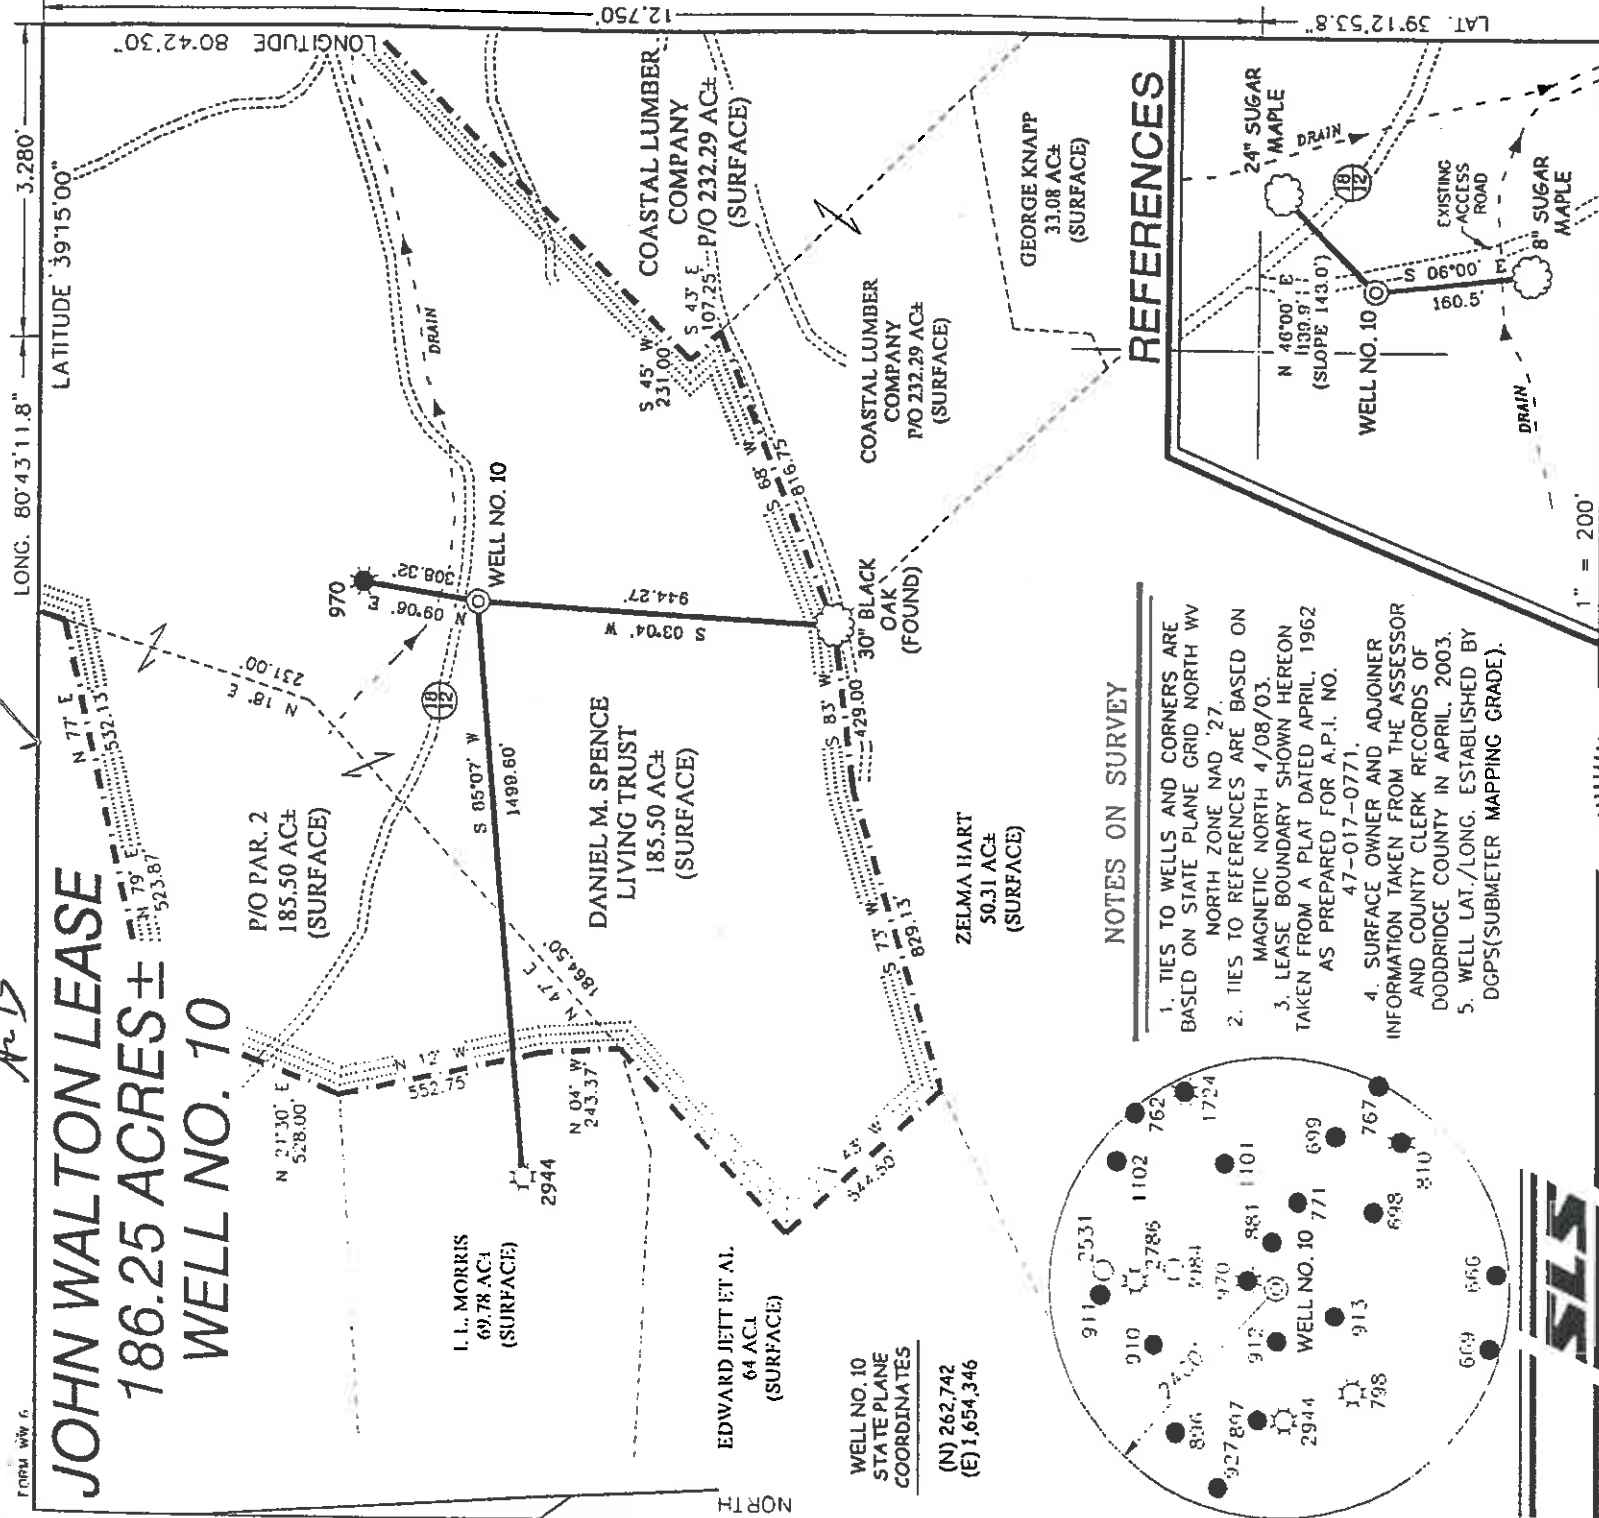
JOHN WALTON LEASE
186.25 ACRES ±
WELL NO. 10

LONG. 80°43'11.8"
LATITUDE 39°15'00"
3,280'
12,750'
LONGITUDE 80°42'30"
LAT. 39°12'53.8"

P/O PAR. 2
185.50 AC±
(SURFACE)

DANIEL M. SPENCE
LIVING TRUST
185.50 AC±
(SURFACE)

COASTAL LUMBER
COMPANY
P/O 232.29 AC±
(SURFACE)

COASTAL LUMBER
COMPANY
P/O 232.29 AC±
(SURFACE)

GEORGE KNAPP
33.08 AC±
(SURFACE)

ZELMA HART
50.31 AC±
(SURFACE)

I. L. MORRIS
69.78 AC±
(SURFACE)

EDWARD JETT ET AL
64 AC±
(SURFACE)

WELL NO. 10
STATE PLANE
COORDINATES
(N) 262,742
(E) 1,654,346

WELL NO. 10
970
N 09°06' E 308.32'
S 05°07' W 1499.60'
S 03°04' W 944.27'
30" BLACK OAK (FOUND)
N 18° E 231.00'
N 17° E 1864.50'
N 77° E 532.13'
N 79° E 523.87'
N 21°30' E 528.00'
N 12° W 552.75'
N 04° W 243.37'
S 45° W 231.00'
S 43° E 107.25'
S 68° W 816.75'
S 83° W 429.00'
S 73° W 829.13'
S 43° W 344.50'
2944
DRAIN
18/12

REFERENCES
24" SUGAR MAPLE
8" SUGAR MAPLE
EXISTING ACCESS ROAD
DRAIN
N 46°00' E 139.9' (SLOPE 143.0')
S 06°00' E 160.5'
WELL NO. 10
1" = 200'

NOTES ON SURVEY
1. TIES TO WELLS AND CORNERS ARE BASED ON STATE PLANE GRID NORTH WV NORTH ZONE NAD '27.
2. TIES TO REFERENCES ARE BASED ON MAGNETIC NORTH 4/08/03.
3. LEASE BOUNDARY SHOWN HEREON TAKEN FROM A PLAT DATED APRIL, 1962 AS PREPARED FOR A.P.I. NO. 47-017-0771.
4. SURFACE OWNER AND ADJOINER INFORMATION TAKEN FROM THE ASSESSOR AND COUNTY CLERK RECORDS OF DODDRIDGE COUNTY IN APRIL, 2003.
5. WELL LAT./LONG. ESTABLISHED BY DGPS(SUBMETER MAPPING GRADE).

762 1724 1102 1101 699 767 810 771 698 981 2531 2786 1084 970 912 WELL NO. 10 913 911 910 2410 836 927 897 2944 798 666 669

NORTH
SLS
FORM WW-6